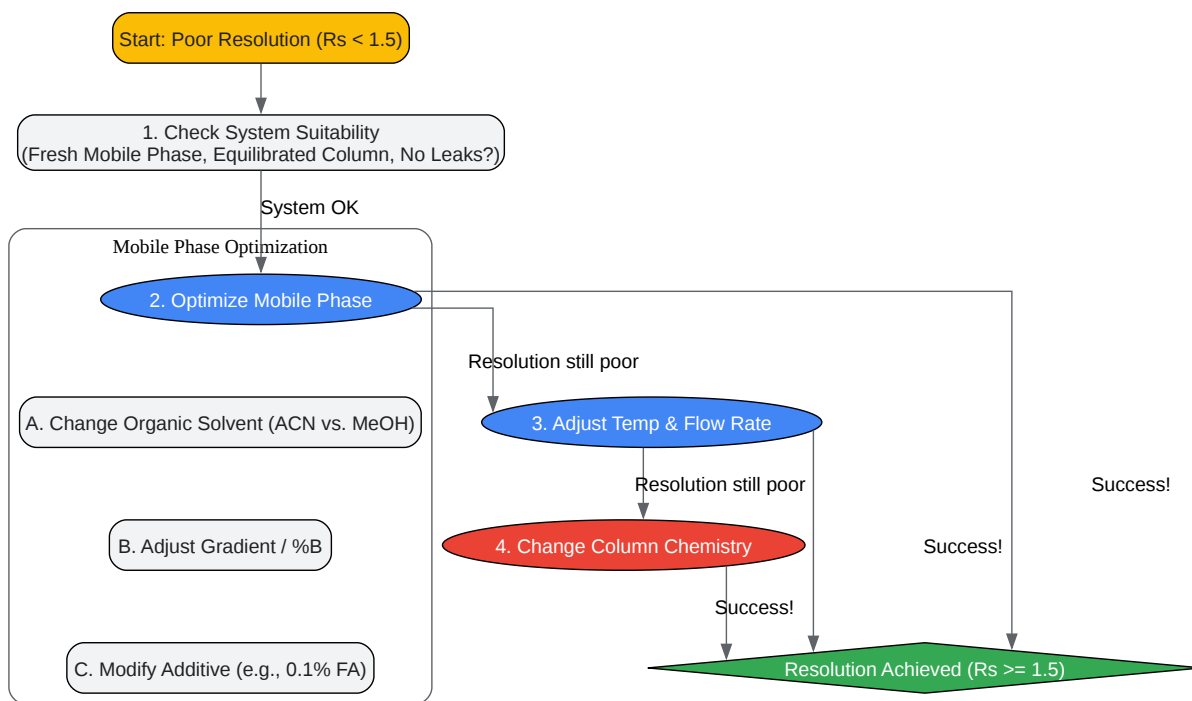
Start: Poor Resolution (Rs < 1.5)

1. Check System Suitability
(Fresh Mobile Phase, Equilibrated Column, No Leaks?)

System OK

Mobile Phase Optimization

2. Optimize Mobile Phase

A. Change Organic Solvent (ACN vs. MeOH)

B. Adjust Gradient / %B

C. Modify Additive (e.g., 0.1% FA)

Resolution still poor

3. Adjust Temp & Flow Rate

Resolution still poor

4. Change Column Chemistry

Success!

Success!

Success!

Resolution Achieved (Rs >= 1.5)